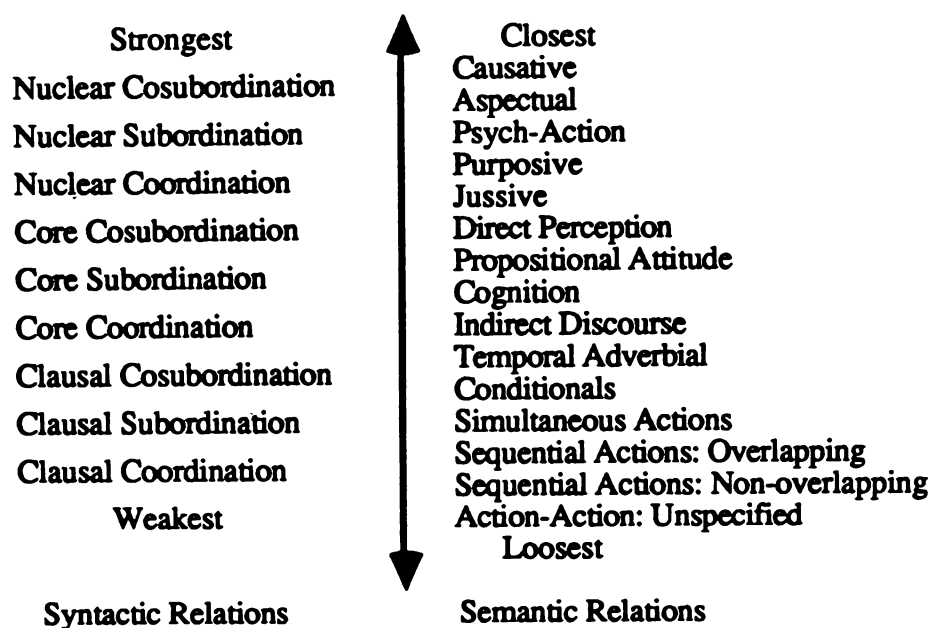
Strongest
Nuclear Cosubordination
Nuclear Subordination
Nuclear Coordination
Core Cosubordination
Core Subordination
Core Coordination
Clausal Cosubordination
Clausal Subordination
Clausal Coordination
Weakest

Syntactic Relations

Closest
Causative
Aspectual
Psych-Action
Purposive
Jussive
Direct Perception
Propositional Attitude
Cognition
Indirect Discourse
Temporal Adverbial
Conditionals
Simultaneous Actions
Sequential Actions: Overlapping
Sequential Actions: Non-overlapping
Action-Action: Unspecified
Loosest

Semantic Relations